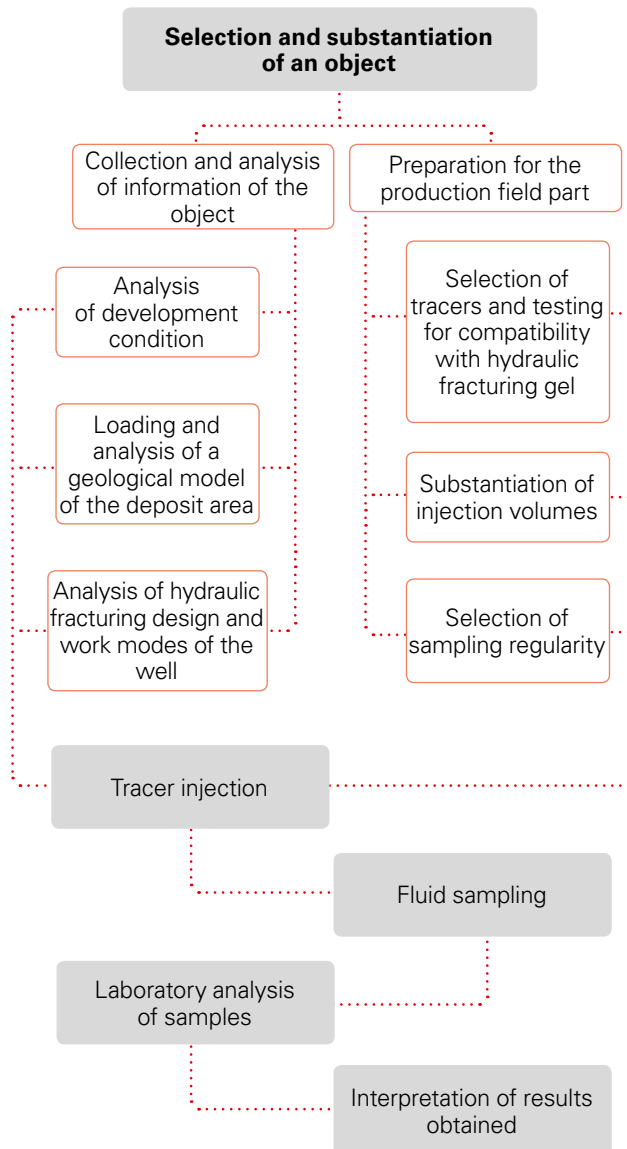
Selection and substantiation of an object

Collection and analysis of information of the object

Preparation for the production field part

Analysis of development condition

Loading and analysis of a geological model of the deposit area

Analysis of hydraulic fracturing design and work modes of the well

Selection of tracers and testing for compatibility with hydraulic fracturing gel

Substantiation of injection volumes

Selection of sampling regularity

Tracer injection

Fluid sampling

Laboratory analysis of samples

Interpretation of results obtained